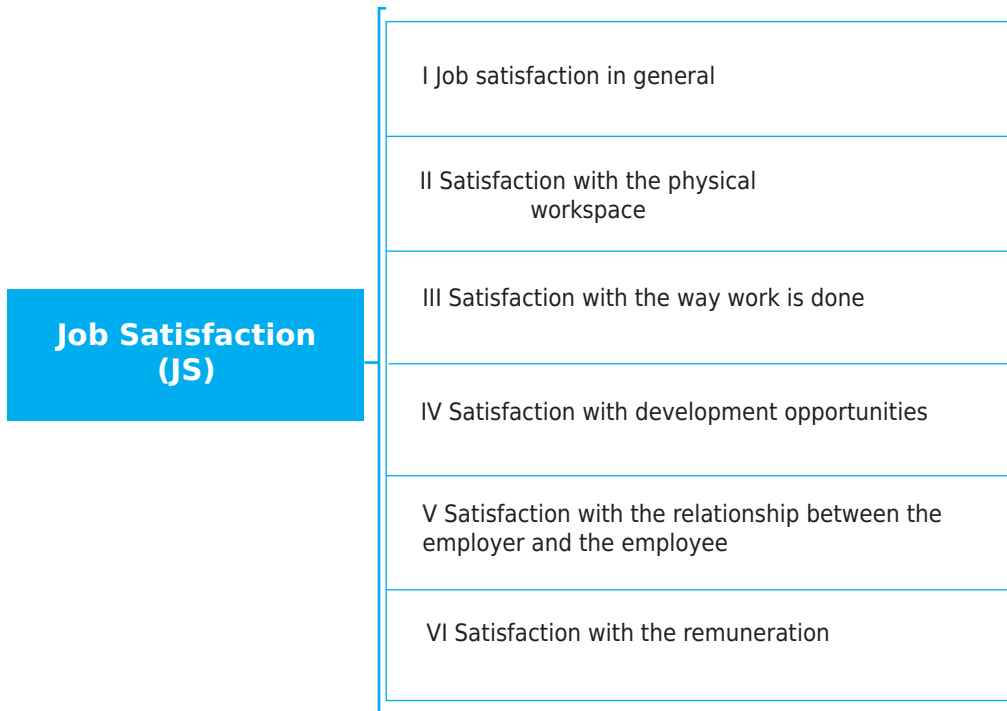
Job Satisfaction (JS)

I Job satisfaction in general

II Satisfaction with the physical workspace

III Satisfaction with the way work is done

IV Satisfaction with development opportunities

V Satisfaction with the relationship between the employer and the employee

VI Satisfaction with the remuneration